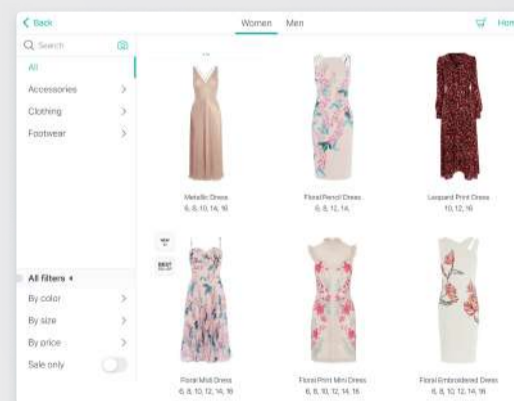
< Back
Women Men
Hon
Q Search
All
Accessories >
Clothing >
Footwear >
Metallic Dress
6, 8, 10, 14, 16
Floral Pencil Dress
6, 8, 12, 14,
Leopard Print Dress
10, 12, 16
NEW
BEST
All filters
By color >
By size >
By price >
Sale only
Floral Midi Dress
6, 8, 10, 12, 14, 16
Floral Print Mini Dress
6, 8, 10, 12, 14, 16
Floral Embroidered Dress
6, 8, 10, 12, 14, 16